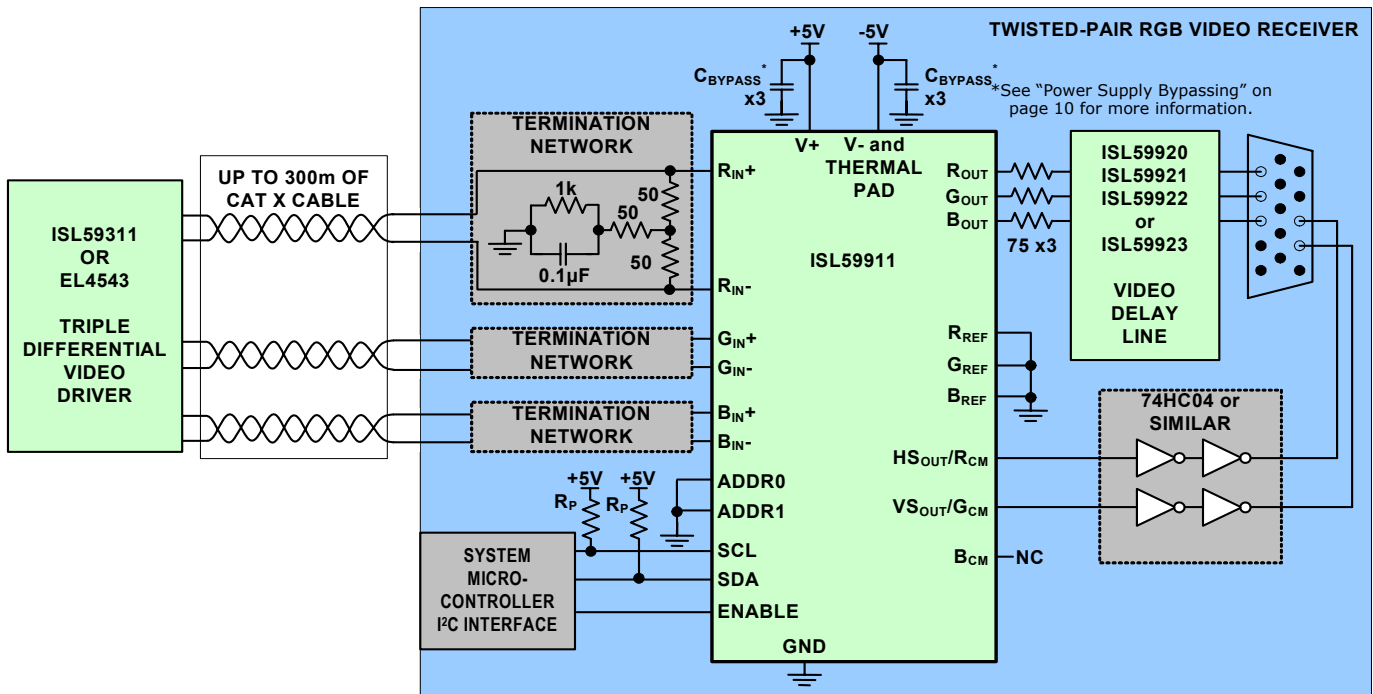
TWISTED-PAIR RGB VIDEO RECEIVER

+5V

-5V

$C_{BYPASS}$*
x3

$C_{BYPASS}$*
x3

*See "Power Supply Bypassing" on page 10 for more information.

ISL59311
OR
EL4543

TRIPLE
DIFFERENTIAL
VIDEO
DRIVER

UP TO 300m OF
CAT X CABLE

TERMINATION
NETWORK

1k

50

50

50

0.1µF

TERMINATION
NETWORK

TERMINATION
NETWORK

V+

V- and
THERMAL
PAD

$R_{IN}$+

$R_{IN}$-

$G_{IN}$+

$G_{IN}$-

$B_{IN}$+

$B_{IN}$-

ISL59911

$R_{OUT}$

$G_{OUT}$

$B_{OUT}$

75 x3

$R_{REF}$

$G_{REF}$

$B_{REF}$

ISL59920
ISL59921
ISL59922
or
ISL59923

VIDEO
DELAY
LINE

74HC04 or
SIMILAR

$HS_{OUT}/R_{CM}$

$VS_{OUT}/G_{CM}$

$B_{CM}$

NC

+5V

+5V

$R_P$

$R_P$

ADDR0

ADDR1

SCL

SDA

ENABLE

GND

SYSTEM
MICRO-
CONTROLLER
$I^2C$ INTERFACE